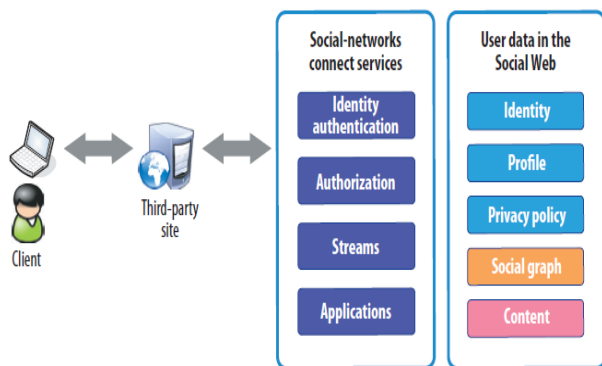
Client

Third-party site

Social-networks connect services

Identity authentication

Authorization

Streams

Applications

User data in the Social Web

Identity

Profile

Privacy policy

Social graph

Content